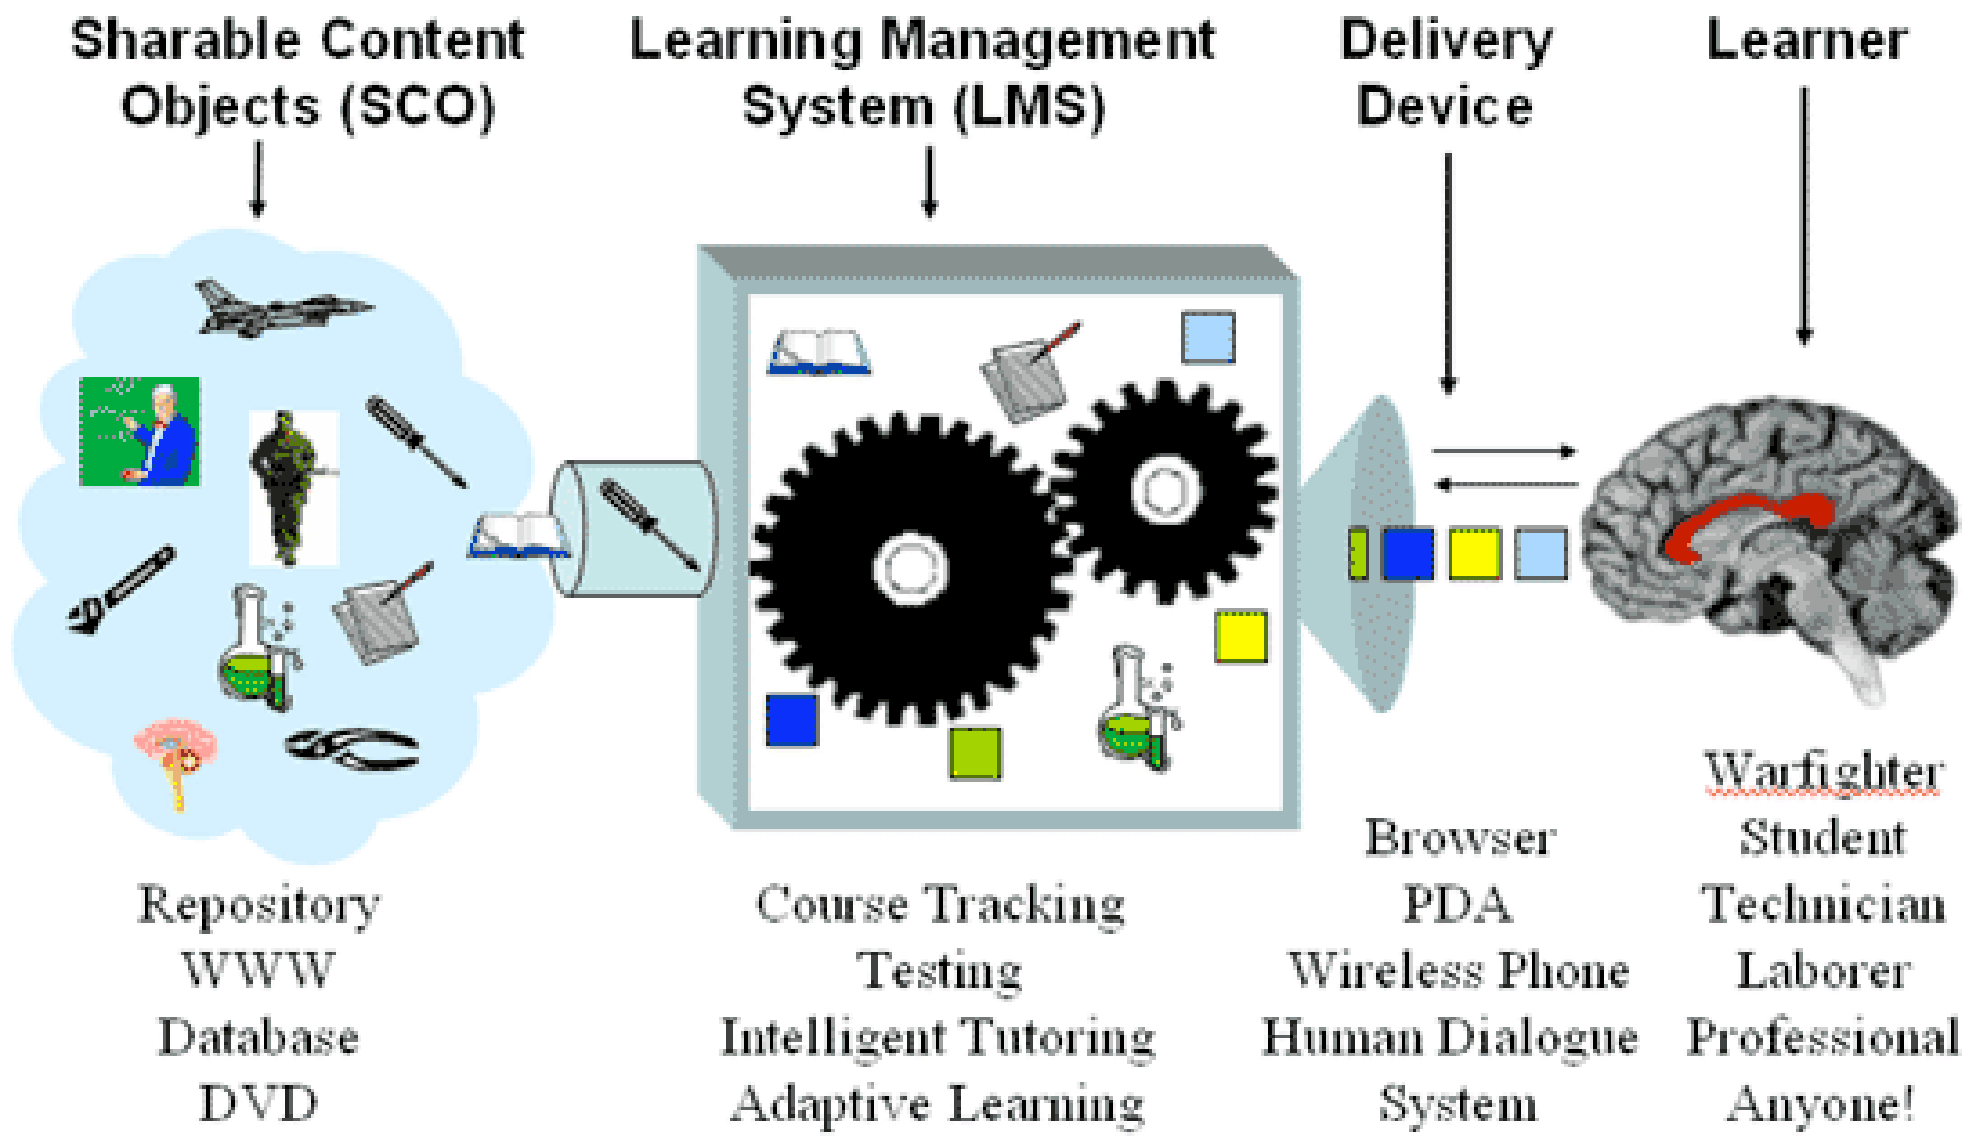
Sharable Content Objects (SCO)

Learning Management System (LMS)

Delivery Device

Learner

Repository
WWW
Database
DVD

Course Tracking
Testing
Intelligent Tutoring
Adaptive Learning

Browser
PDA
Wireless Phone
Human Dialogue System

Warfighter
Student
Technician
Laborer
Professional
Anyone!